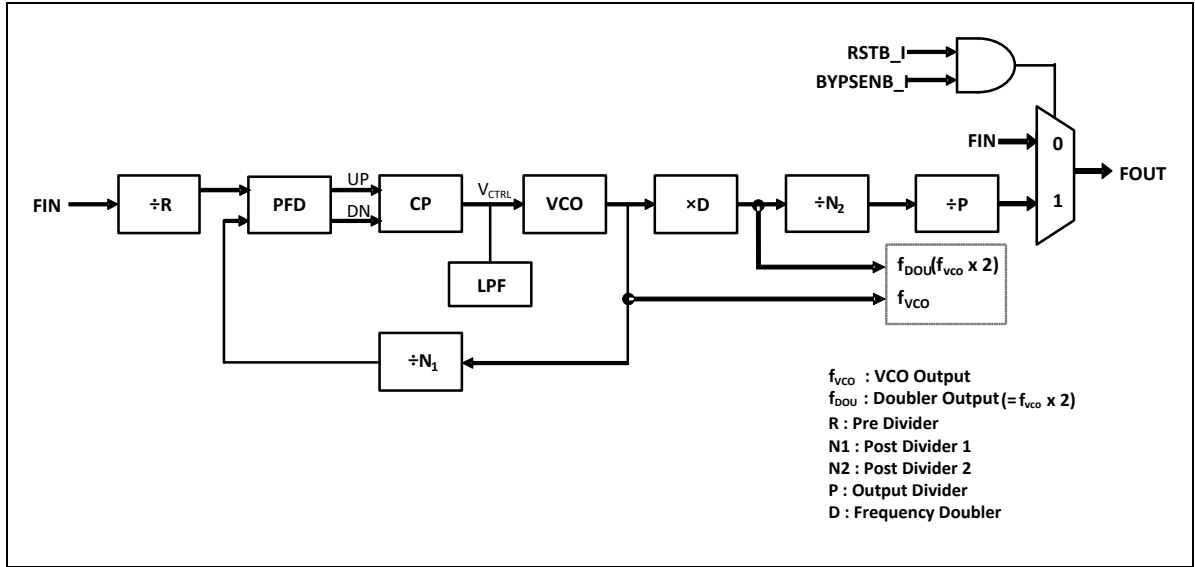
RSTB_I
BYPSENB_I
FIN
0
FOUT
FIN
÷R
PFD
UP
DN
CP
$V_{CTRL}$
VCO
×D
$÷N_2$
÷P
1
LPF
$f_{DOU}(f_{vco} \times 2)$
$f_{VCO}$
$÷N_1$

$f_{VCO}$ : VCO Output
$f_{DOU}$ : Doubler Output $(= f_{vco} \times 2)$
R : Pre Divider
N1 : Post Divider 1
N2 : Post Divider 2
P : Output Divider
D : Frequency Doubler